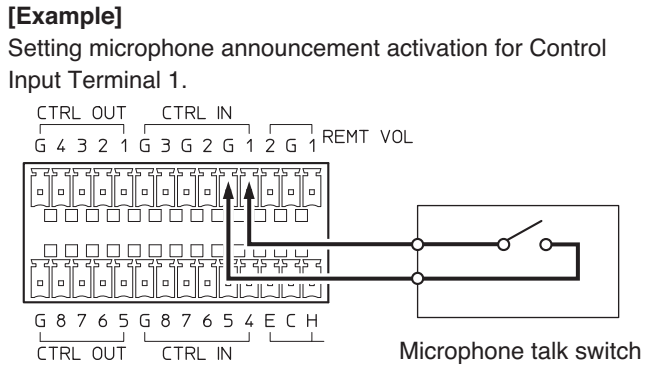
**[Example]**

Setting microphone announcement activation for Control Input Terminal 1.

CTRL OUT CTRL IN

G 4 3 2 1 G 3 G 2 G 1 2 G 1 REMT VOL

G 8 7 6 5 G 8 7 6 5 4 E C H

CTRL OUT CTRL IN

Microphone talk switch